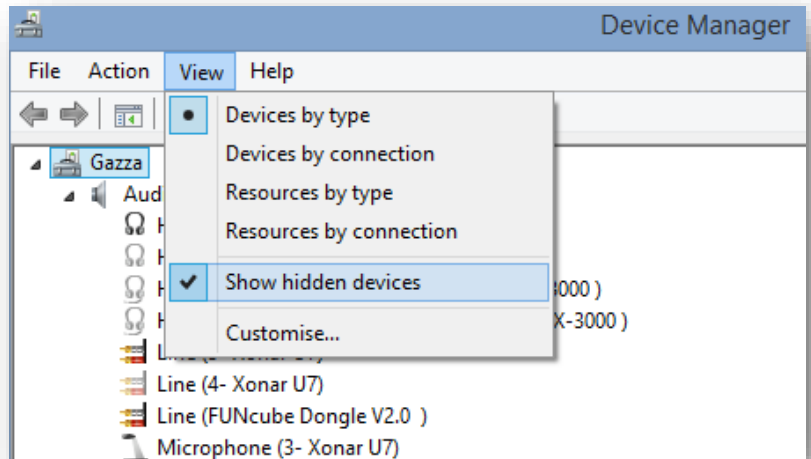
Device Manager

File Action View Help

Devices by type
Devices by connection
Resources by type
Resources by connection
Show hidden devices
Customise...

Gazza
Aud
H
H
H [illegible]000 )
H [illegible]X-3000 )
Line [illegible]
Line (4- Xonar U7)
Line (FUNcube Dongle V2.0 )
Microphone (3- Xonar U7)